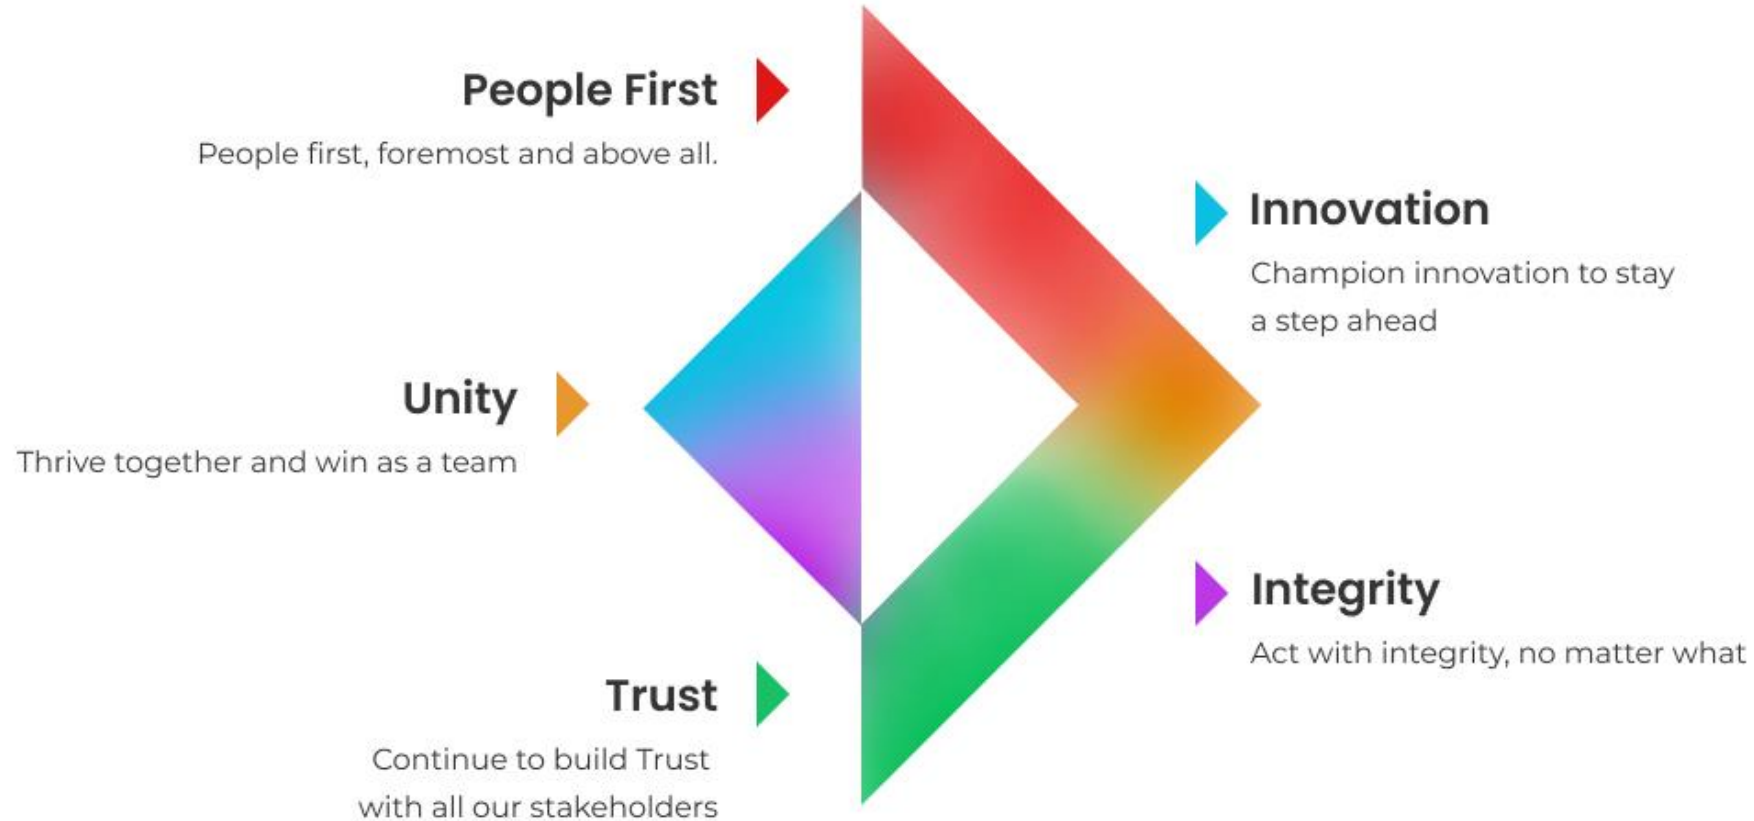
People First

People first, foremost and above all.

Innovation

Champion innovation to stay a step ahead

Unity

Thrive together and win as a team

Integrity

Act with integrity, no matter what

Trust

Continue to build Trust with all our stakeholders